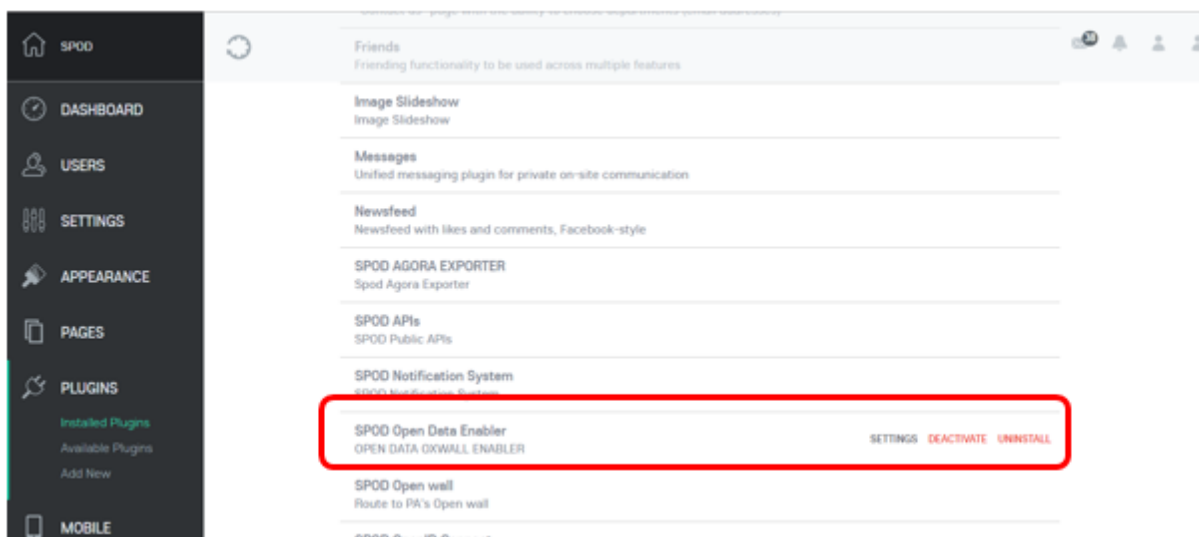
SPOD

DASHBOARD

USERS

SETTINGS

APPEARANCE

PAGES

PLUGINS

Installed Plugins

Available Plugins

Add New

MOBILE

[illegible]

30

Friends
Friending functionality to be used across multiple features

Image Slideshow
Image Slideshow

Messages
Unified messaging plugin for private on-site communication

Newsfeed
Newsfeed with likes and comments, Facebook-style

SPOD AGORA EXPORTER
Spod Agora Exporter

SPOD APIs
SPOD Public APIs

SPOD Notification System
SPOD Notification System

SPOD Open Data Enabler
OPEN DATA OXWALL ENABLER

SETTINGS DEACTIVATE UNINSTALL

SPOD Open wall
Route to PA's Open wall

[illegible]